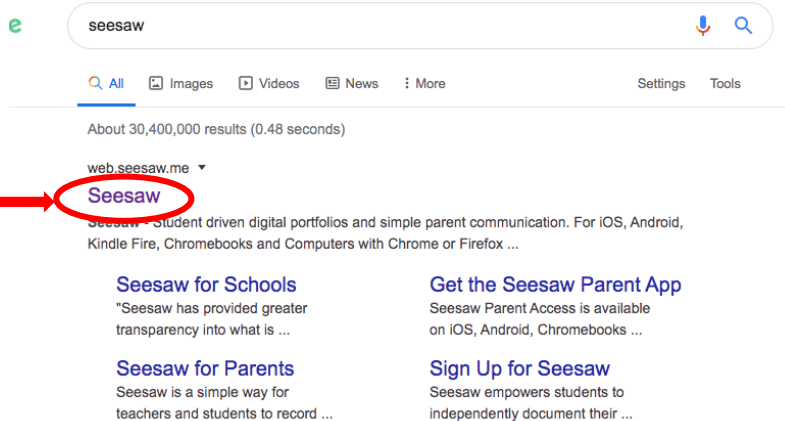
e

seesaw

All Images Videos News More Settings Tools

About 30,400,000 results (0.48 seconds)

web.seesaw.me

Seesaw

Seesaw - Student driven digital portfolios and simple parent communication. For iOS, Android, Kindle Fire, Chromebooks and Computers with Chrome or Firefox ...

Seesaw for Schools
"Seesaw has provided greater transparency into what is ...

Get the Seesaw Parent App
Seesaw Parent Access is available on iOS, Android, Chromebooks ...

Seesaw for Parents
Seesaw is a simple way for teachers and students to record ...

Sign Up for Seesaw
Seesaw empowers students to independently document their ...